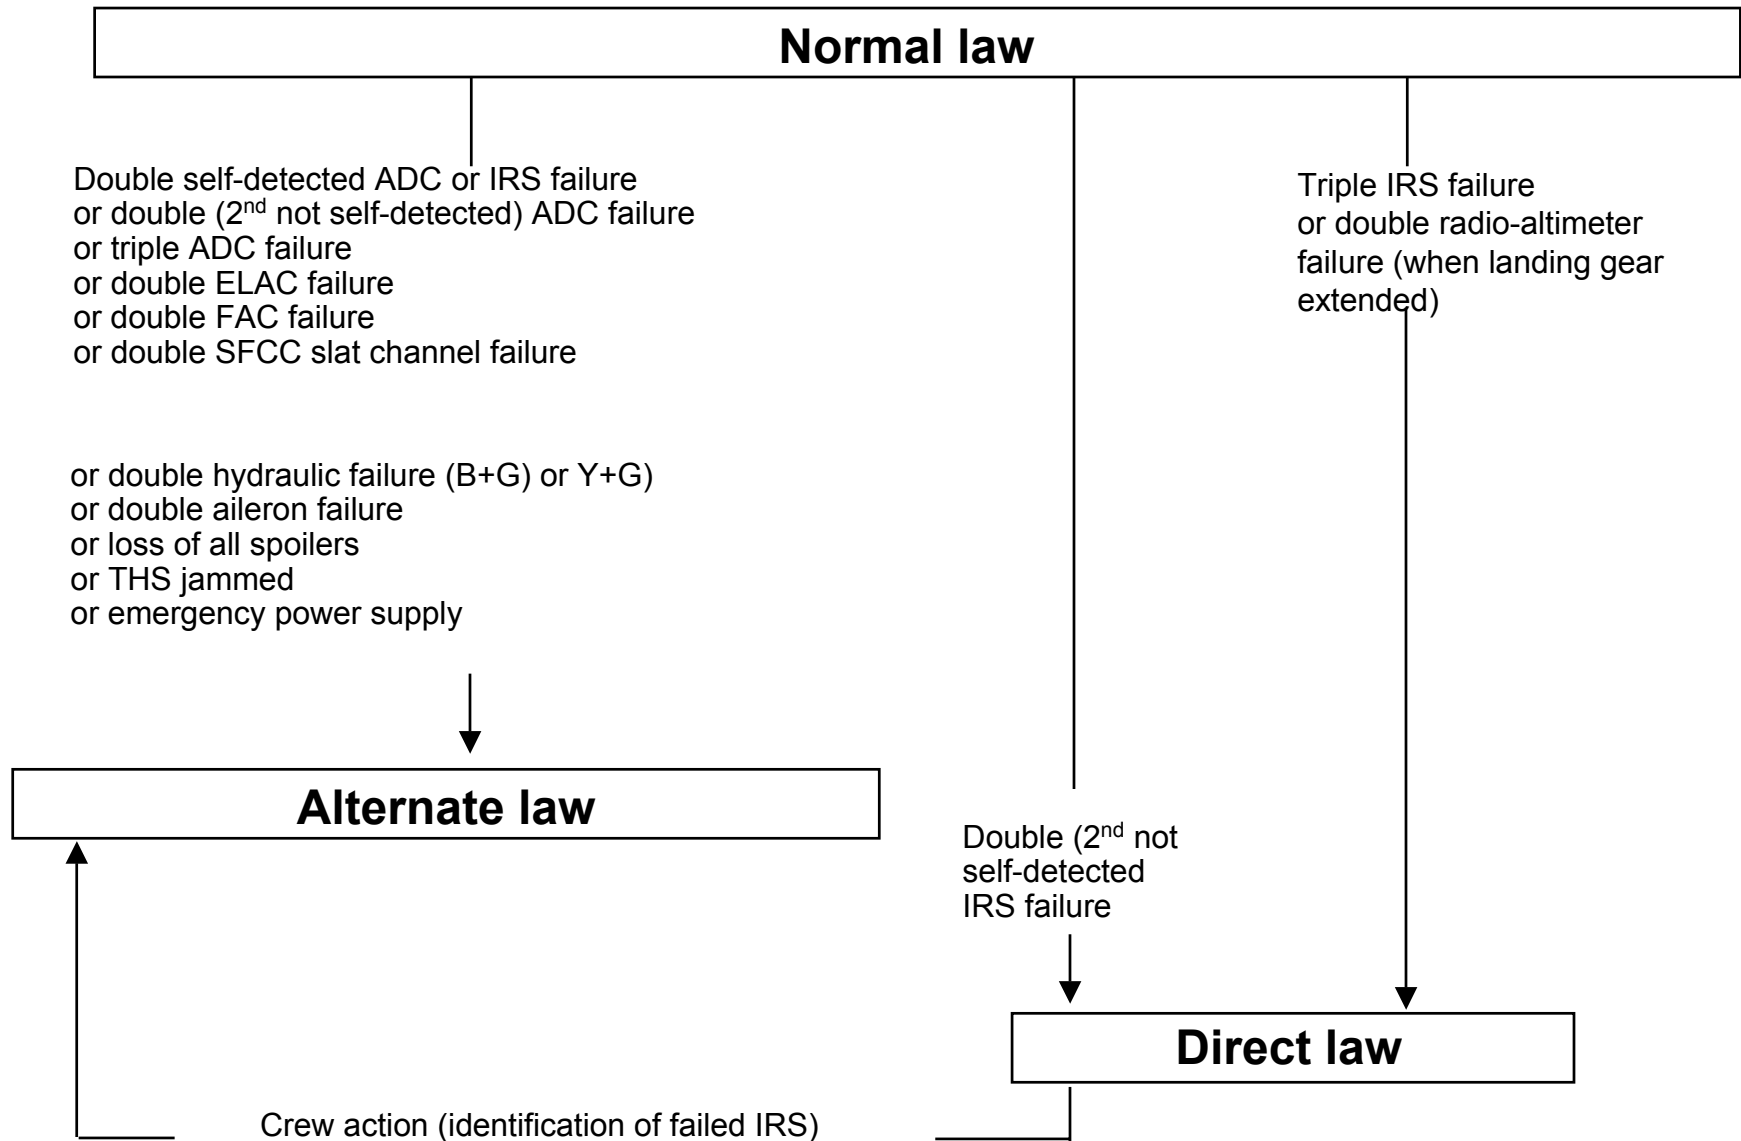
Normal law

Double self-detected ADC or IRS failure
or double ($2^{nd}$ not self-detected) ADC failure
or triple ADC failure
or double ELAC failure
or double FAC failure
or double SFCC slat channel failure

or double hydraulic failure (B+G) or Y+G)
or double aileron failure
or loss of all spoilers
or THS jammed
or emergency power supply

Triple IRS failure
or double radio-altimeter failure (when landing gear extended)

Alternate law

Double ($2^{nd}$ not self-detected IRS failure

Direct law

Crew action (identification of failed IRS)